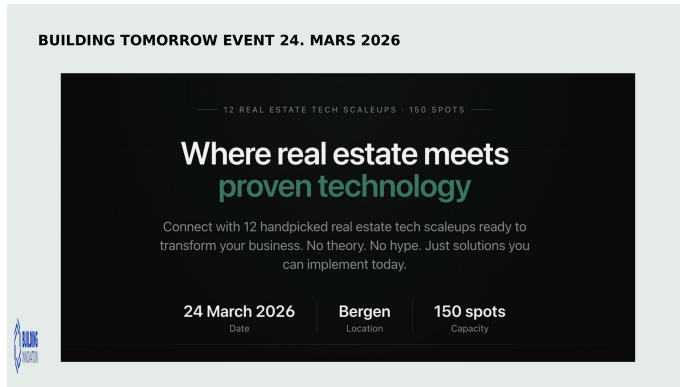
BUILDING TOMORROW EVENT 24. MARS 2026

12 REAL ESTATE TECH SCALEUPS · 150 SPOTS

Where real estate meets proven technology

Connect with 12 handpicked real estate tech scaleups ready to transform your business. No theory. No hype. Just solutions you can implement today.

24 March 2026
Date

Bergen
Location

150 spots
Capacity

BUILDING INNOVATION